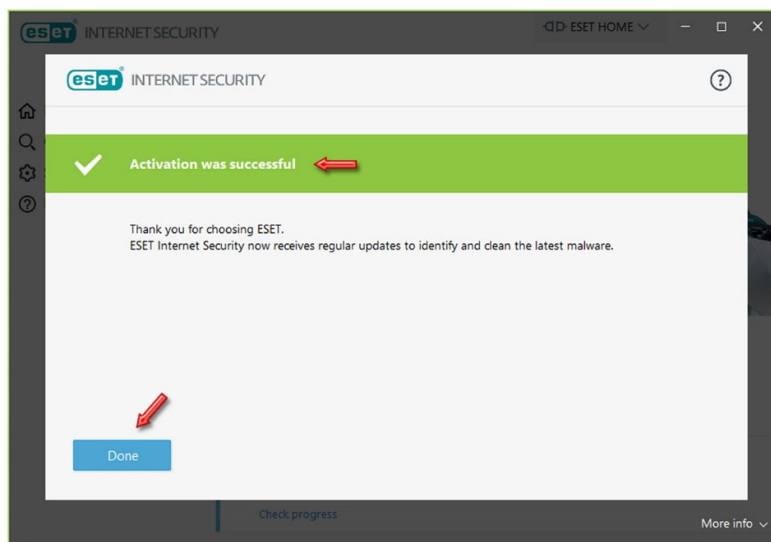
eset INTERNET SECURITY

ESET HOME

eset INTERNET SECURITY

?

Activation was successful

Thank you for choosing ESET.
ESET Internet Security now receives regular updates to identify and clean the latest malware.

Done

Check progress

More info